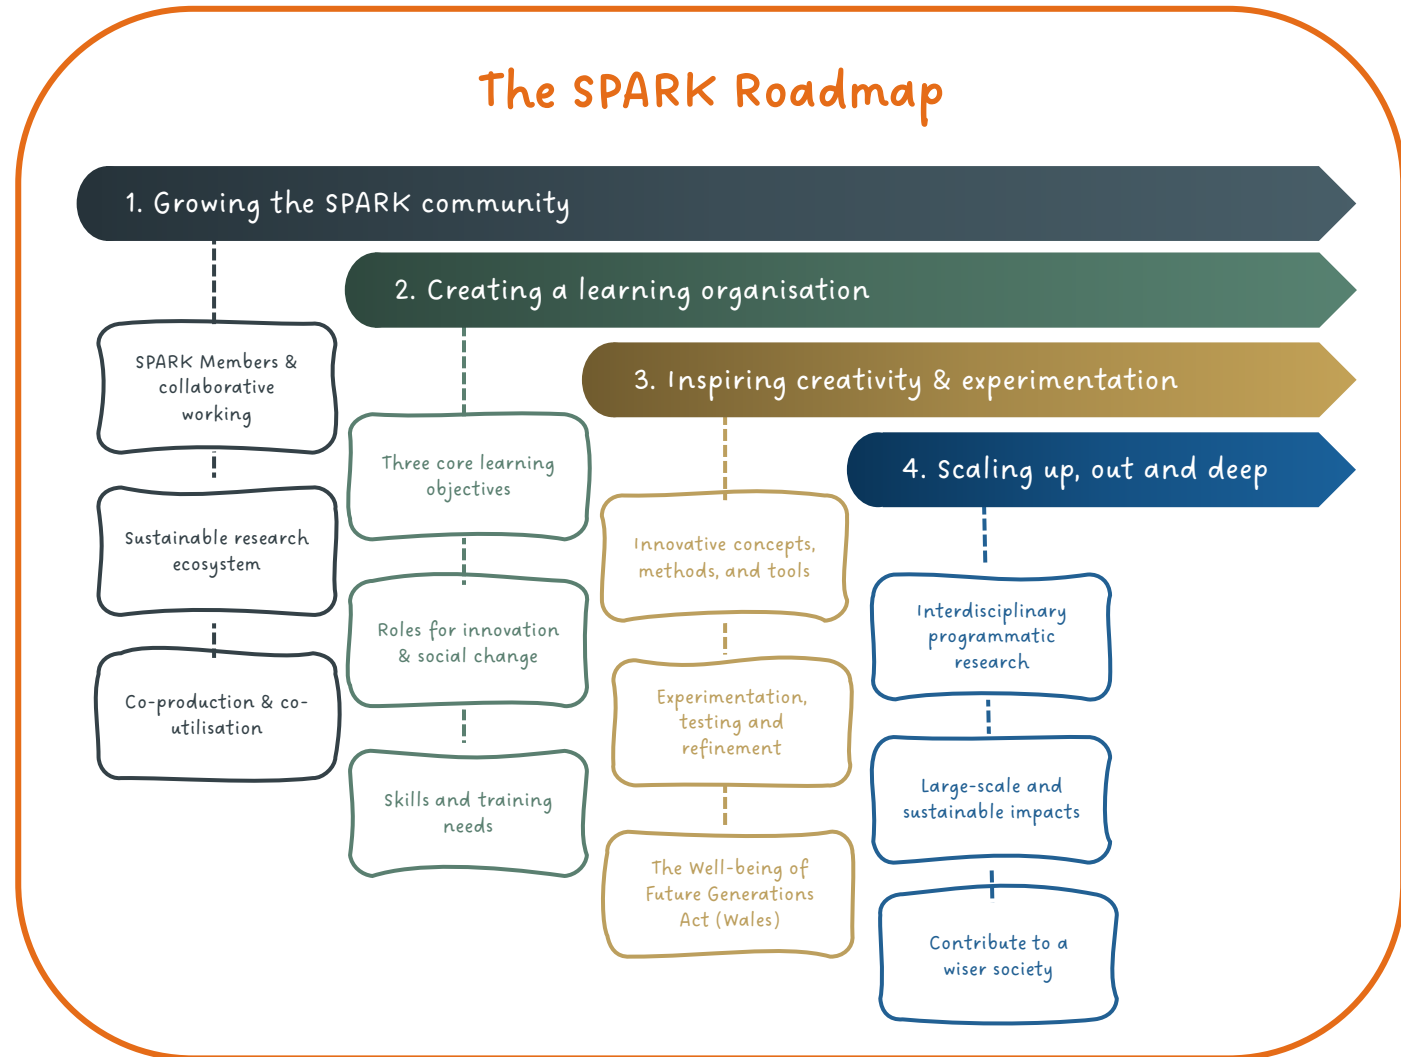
The SPARK Roadmap

1. Growing the SPARK community

2. Creating a learning organisation

3. Inspiring creativity & experimentation

4. Scaling up, out and deep

SPARK Members & collaborative working

Sustainable research ecosystem

Co-production & co-utilisation

Three core learning objectives

Roles for innovation & social change

Skills and training needs

Innovative concepts, methods, and tools

Experimentation, testing and refinement

The Well-being of Future Generations Act (Wales)

Interdisciplinary programmatic research

Large-scale and sustainable impacts

Contribute to a wiser society